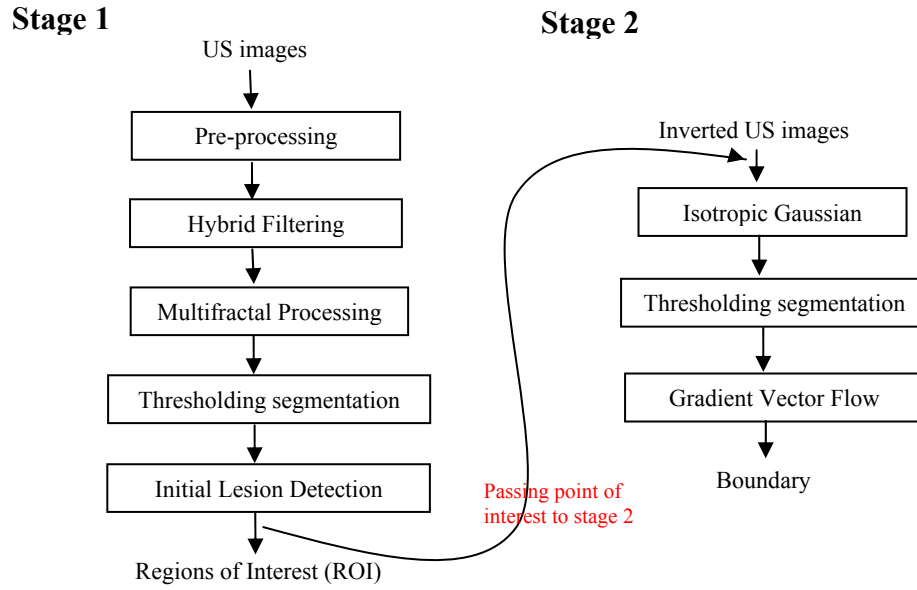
Stage 1

US images

Pre-processing

Hybrid Filtering

Multifractal Processing

Thresholding segmentation

Initial Lesion Detection

Regions of Interest (ROI)

Passing point of interest to stage 2

Stage 2

Inverted US images

Isotropic Gaussian

Thresholding segmentation

Gradient Vector Flow

Boundary